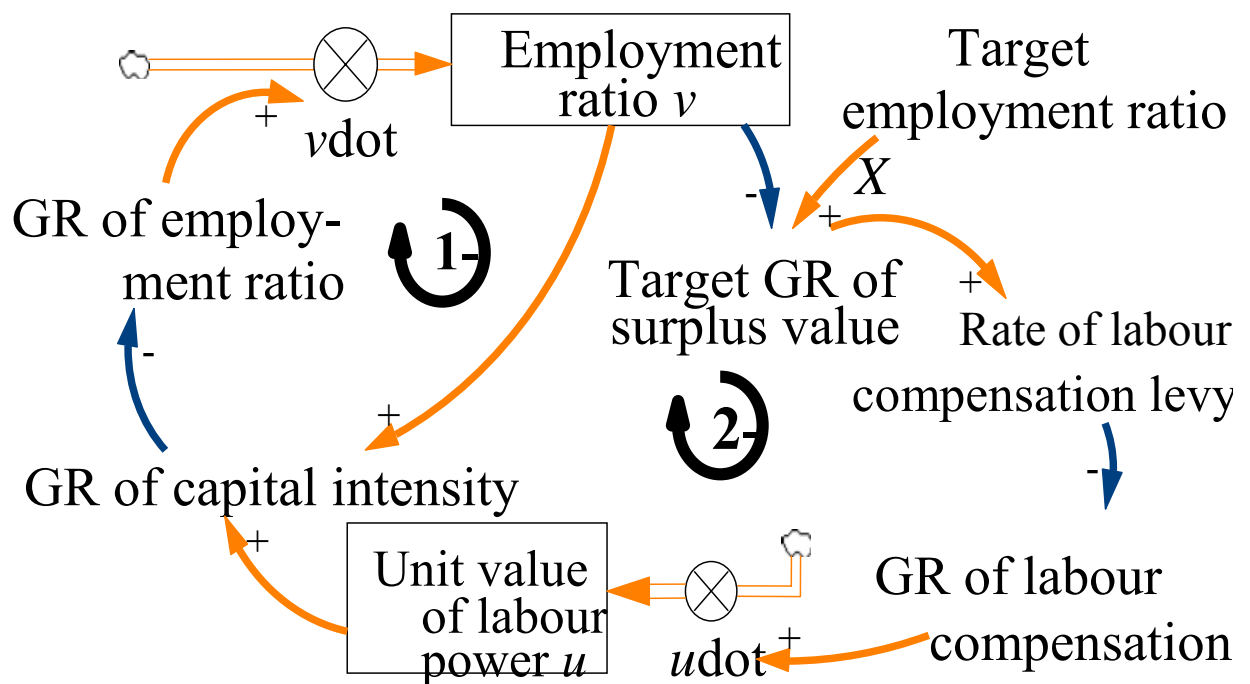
Employment ratio $v$

Target employment ratio $X$

+

$v$dot

GR of employment ratio

1-

-

-

+

+

Target GR of surplus value

Rate of labour compensation levy

-

2-

+

GR of capital intensity

-

+

Unit value of labour power $u$

$u$dot

+

GR of labour compensation